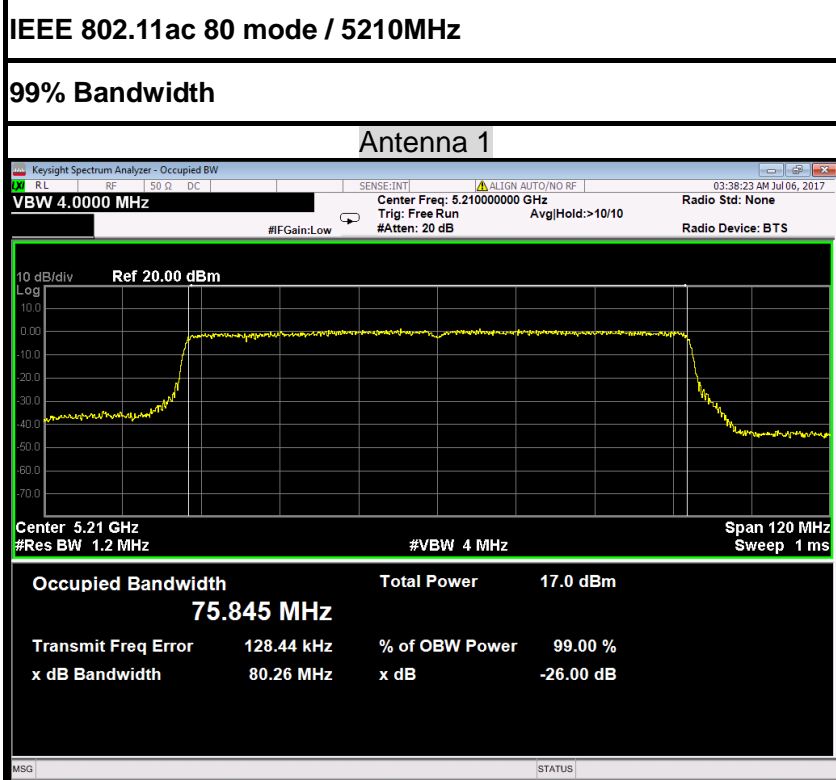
IEEE 802.11ac 80 mode / 5210MHz

99% Bandwidth

Antenna 1

Keysight Spectrum Analyzer - Occupied BW

RL RF 50 Ω DC SENSE:INT ALIGN AUTO/NO RF 03:38:23 AM Jul 06, 2017

VBW 4.0000 MHz

Center Freq: 5.210000000 GHz
Trig: Free Run Avg|Hold:>10/10
#IFGain:Low #Atten: 20 dB

Radio Std: None

Radio Device: BTS

10 dB/div Ref 20.00 dBm
Log

10.0
0.00
-10.0
-20.0
-30.0
-40.0
-50.0
-60.0
-70.0

Center 5.21 GHz
#Res BW 1.2 MHz
#VBW 4 MHz
Span 120 MHz
Sweep 1 ms

Occupied Bandwidth
75.845 MHz

Total Power 17.0 dBm

Transmit Freq Error 128.44 kHz
% of OBW Power 99.00 %

x dB Bandwidth 80.26 MHz
x dB -26.00 dB

MSG
STATUS